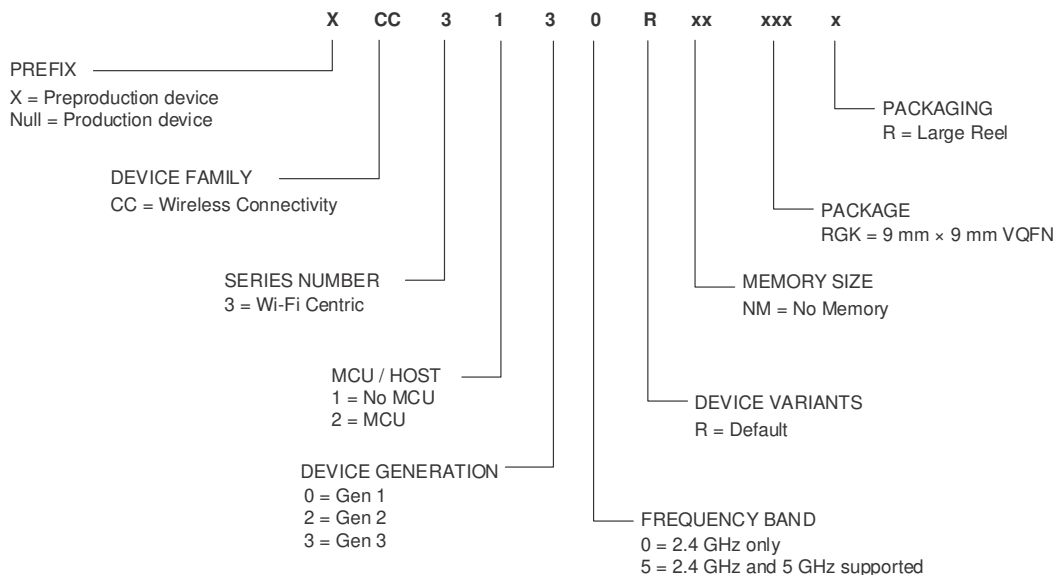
X CC 3 1 3 0 R xx xxx x

PREFIX
X = Preproduction device
Null = Production device

DEVICE FAMILY
CC = Wireless Connectivity

SERIES NUMBER
3 = Wi-Fi Centric

MCU / HOST
1 = No MCU
2 = MCU

DEVICE GENERATION
0 = Gen 1
2 = Gen 2
3 = Gen 3

PACKAGING
R = Large Reel

PACKAGE
RGK = 9 mm × 9 mm VQFN

MEMORY SIZE
NM = No Memory

DEVICE VARIANTS
R = Default

FREQUENCY BAND
0 = 2.4 GHz only
5 = 2.4 GHz and 5 GHz supported